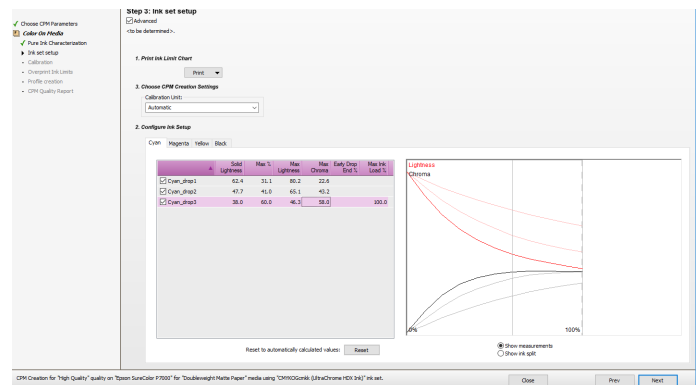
Choose CPM Parameters
Color On Media
Pure Ink Characterization
Ink set setup
Calibration
Overprint Ink Limits
Profile creation
CPM Quality Report

Step 3: Ink set setup
Advanced
<to be determined>.

1. Print Ink Limit Chart
Print

3. Choose CPM Creation Settings
Calibration Unit:
Automatic

2. Configure Ink Setup
Cyan Magenta Yellow Black

| | Solid Lightness | Max % | Max Lightness | Max Chroma | Early Drop End % | Max Ink Load % |
|---|---|---|---|---|---|---|
| Cyan_drop1 | 62.4 | 31.1 | 80.2 | 22.6 | | |
| Cyan_drop2 | 47.7 | 41.0 | 65.1 | 43.2 | | |
| Cyan_drop3 | 38.0 | 60.0 | 46.3 | 58.0 | | 100.0 |

Lightness
Chroma
0%
100%

Reset to automatically calculated values: Reset
Show measurements
Show ink split

CPM Creation for "High Quality" quality on "Epson SureColor P7000" for "Doubleweight Matte Paper" media using "CMYKOGcmkk (UltraChrome HDX Ink)" ink set.
Close
Prev
Next